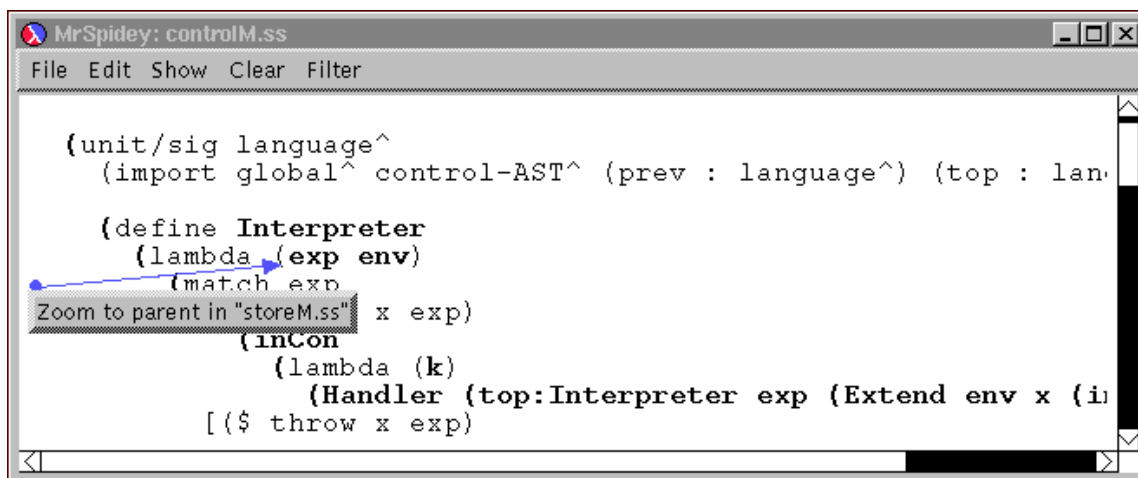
MrSpidey: controlM.ss

File Edit Show Clear Filter

(unit/sig language^
  (import global^ control-AST^ (prev : language^) (top : lan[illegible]

  (define Interpreter
    (lambda (exp env)
      (match exp
Zoom to parent in "storeM.ss" x exp)
          (inCon
            (lambda (k)
              (Handler (top:Interpreter exp (Extend env x (i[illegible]
        [($ throw x exp)